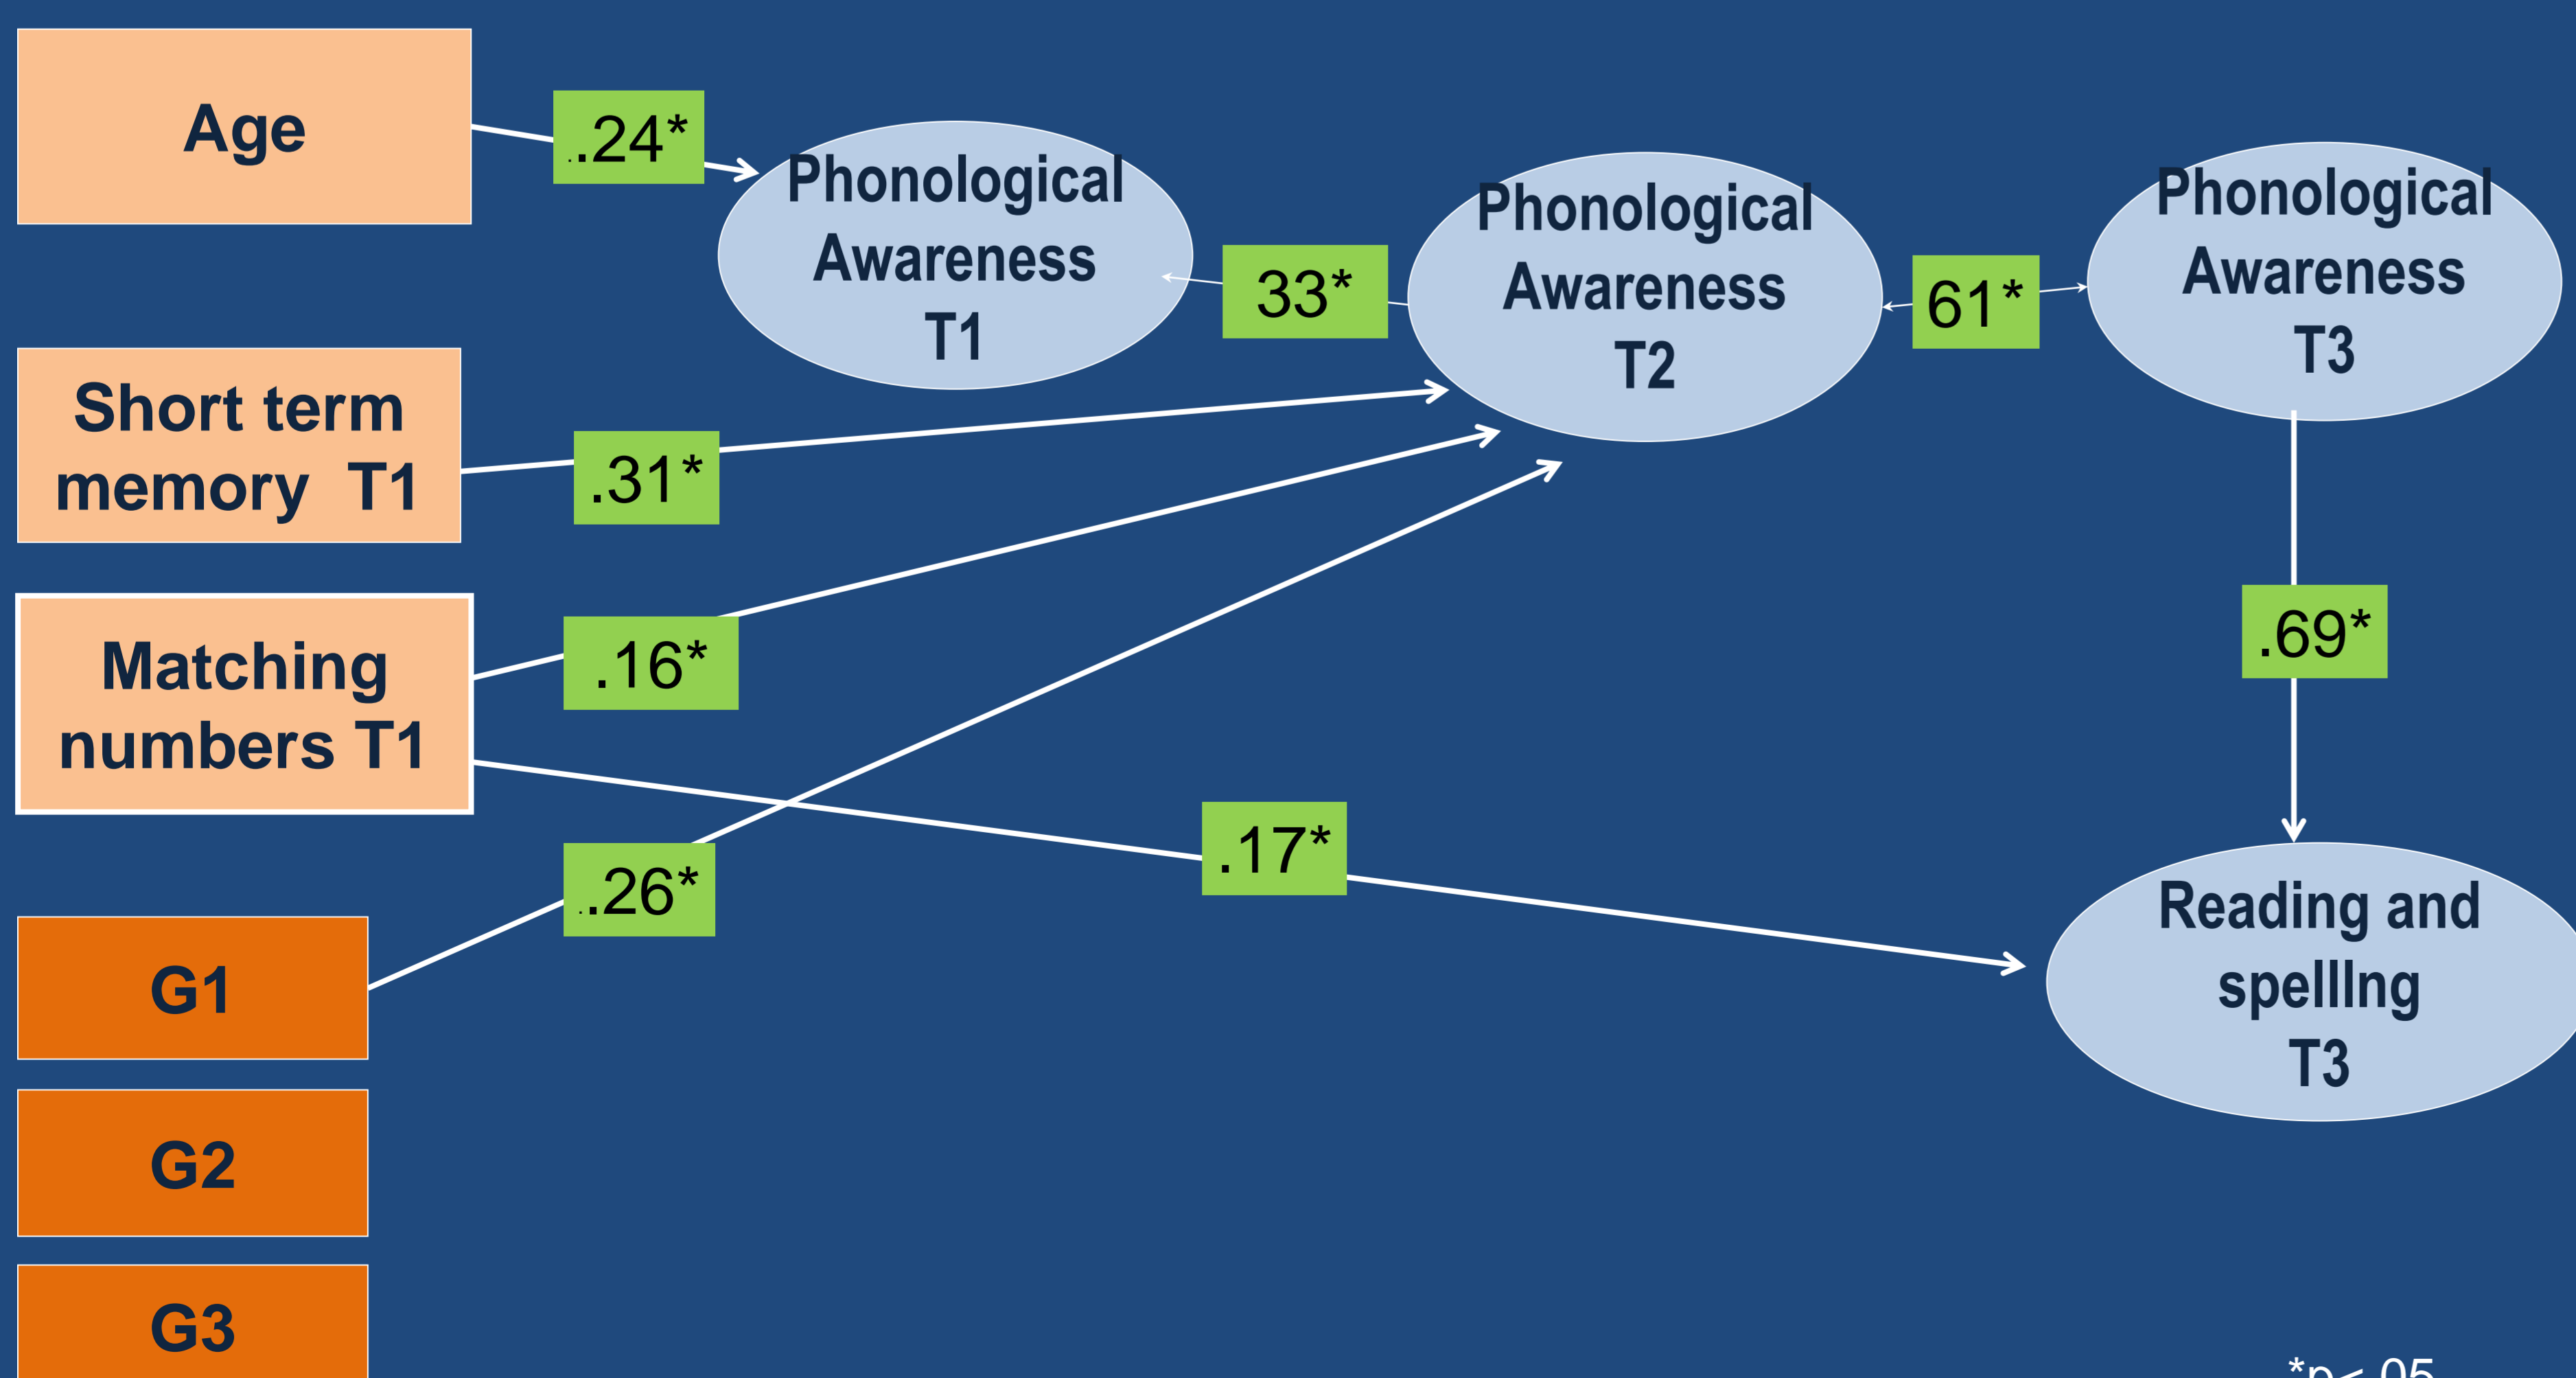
Age

.24*

Phonological Awareness T1

33*

Phonological Awareness T2

61*

Phonological Awareness T3

Short term memory T1

.31*

Matching numbers T1

.16*

.69*

.17*

.26*

Reading and spelllng T3

G1

G2

G3

*p< .05